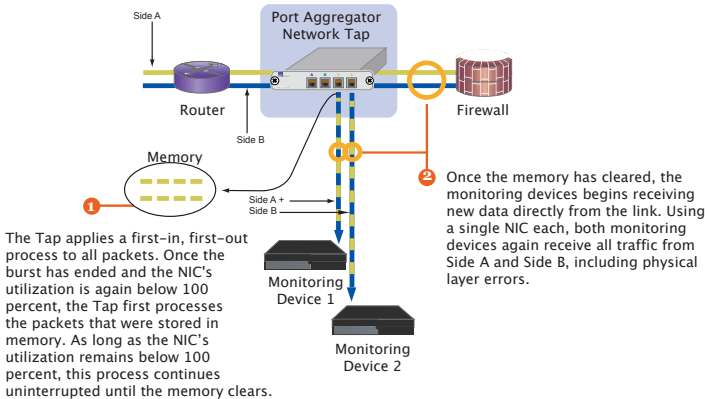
Side A

Port Aggregator Network Tap

Router

Firewall

Side B

Memory

Side A + Side B

1

The Tap applies a first–in, first–out process to all packets. Once the burst has ended and the NIC's utilization is again below 100 percent, the Tap first processes the packets that were stored in memory. As long as the NIC's utilization remains below 100 percent, this process continues uninterrupted until the memory clears.

2

Once the memory has cleared, the monitoring devices begins receiving new data directly from the link. Using a single NIC each, both monitoring devices again receive all traffic from Side A and Side B, including physical layer errors.

Monitoring Device 1

Monitoring Device 2